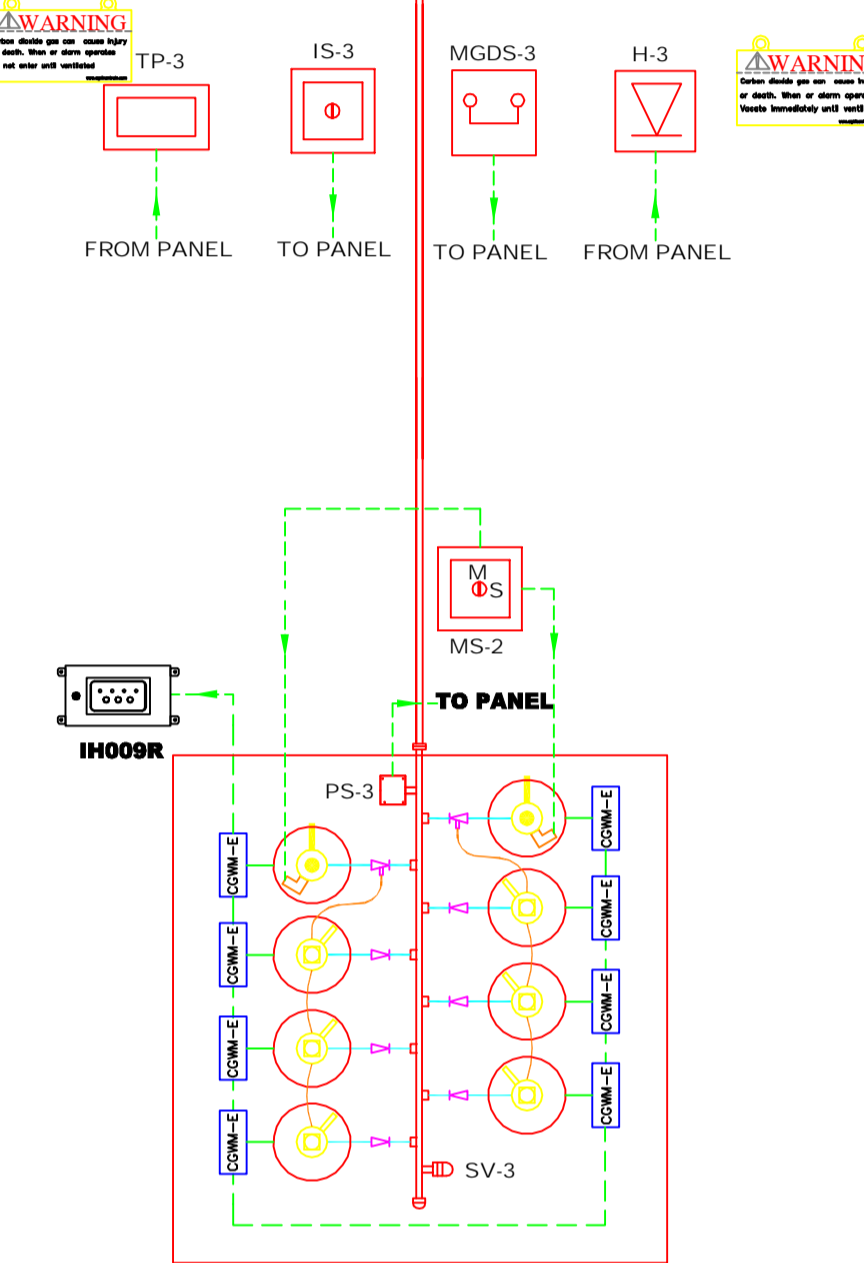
WARNING
rbon dioxide gas can cause injury
death. When or alarm operates
not enter until ventilated

TP-3

IS-3

MGDS-3

H-3

WARNING
Carbon dioxide gas can cause in
or death. When or alarm opera
Vacate immediately until venti

FROM PANEL

TO PANEL

TO PANEL

FROM PANEL

M
S

MS-2

TO PANEL

IH009R

PS-3

CGWM-E

CGWM-E

CGWM-E

CGWM-E

CGWM-E

CGWM-E

CGWM-E

CGWM-E

SV-3